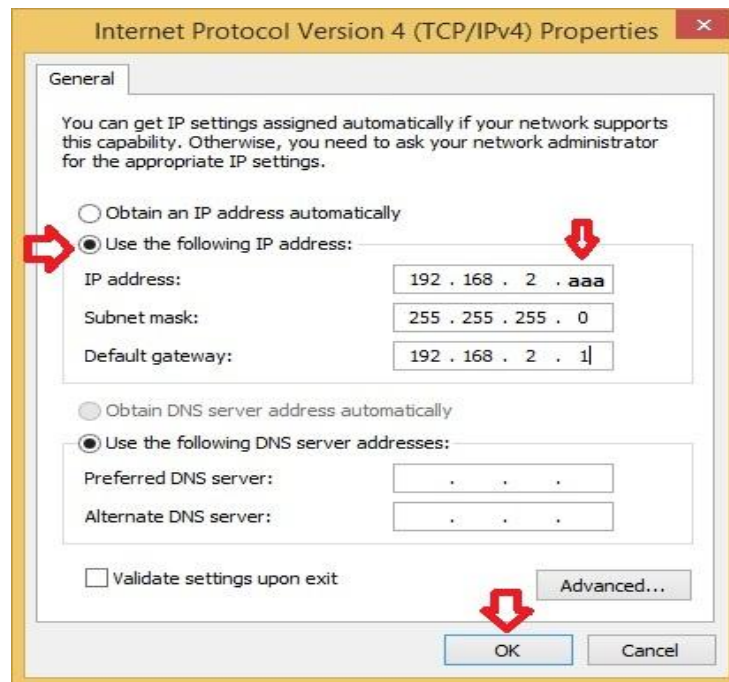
Internet Protocol Version 4 (TCP/IPv4) Properties

×

General

You can get IP settings assigned automatically if your network supports this capability. Otherwise, you need to ask your network administrator for the appropriate IP settings.

Obtain an IP address automatically

Use the following IP address:

IP address: 192 . 168 . 2 . aaa

Subnet mask: 255 . 255 . 255 . 0

Default gateway: 192 . 168 . 2 . 1

Obtain DNS server address automatically

Use the following DNS server addresses:

Preferred DNS server: . . .

Alternate DNS server: . . .

Validate settings upon exit

Advanced...

OK

Cancel